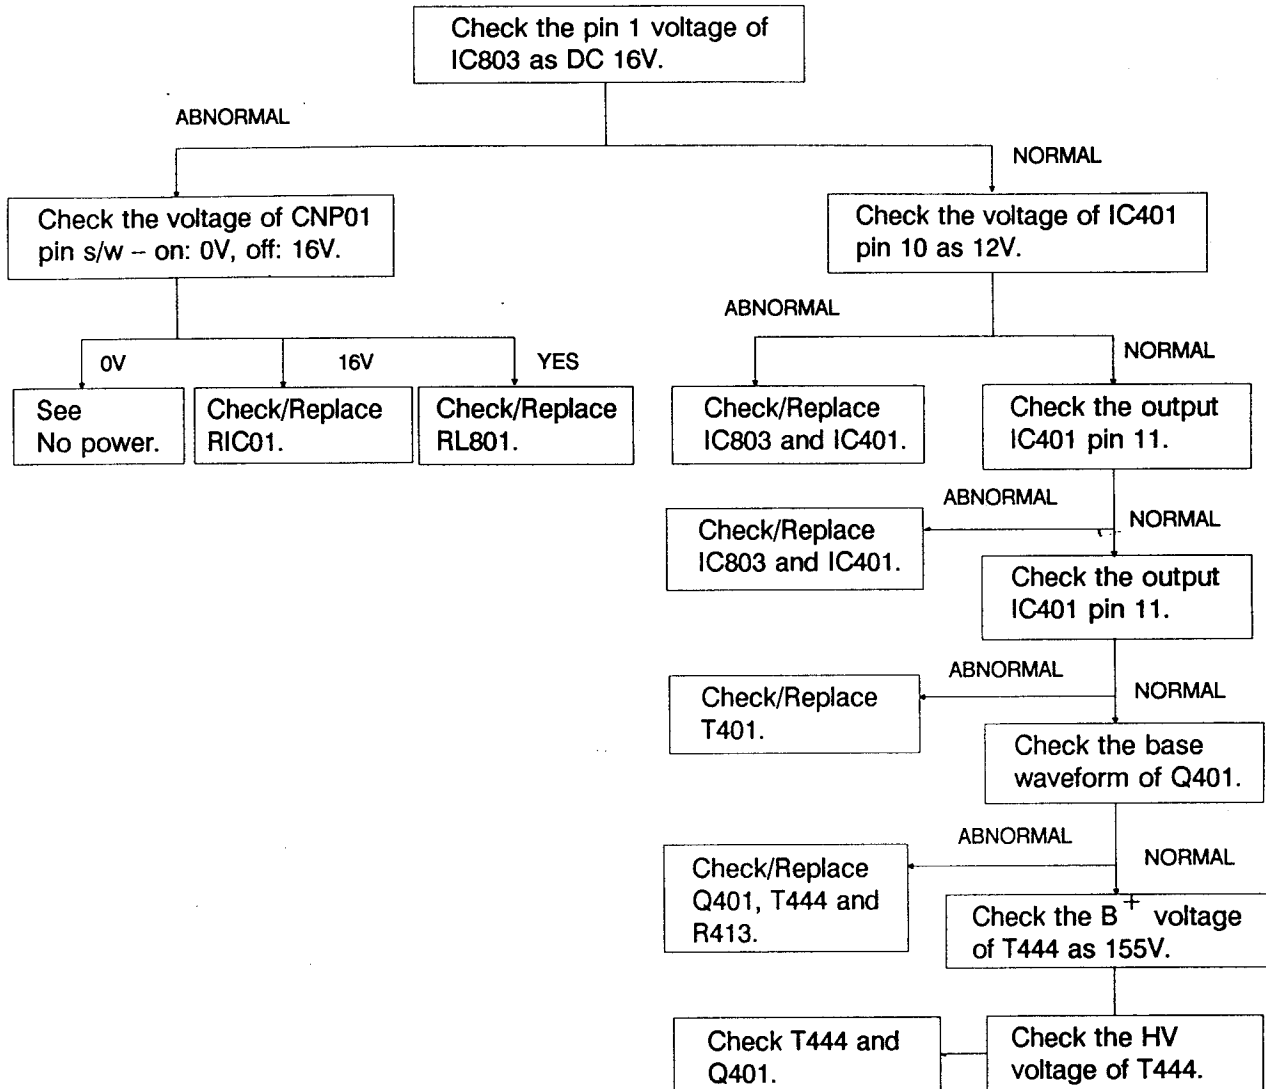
Check the pin 1 voltage of IC803 as DC 16V.

ABNORMAL

NORMAL

Check the voltage of CNP01 pin s/w – on: 0V, off: 16V.

0V

16V

YES

See No power.

Check/Replace RIC01.

Check/Replace RL801.

Check the voltage of IC401 pin 10 as 12V.

ABNORMAL

NORMAL

Check/Replace IC803 and IC401.

Check the output IC401 pin 11.

ABNORMAL

NORMAL

Check/Replace IC803 and IC401.

Check the output IC401 pin 11.

ABNORMAL

NORMAL

Check/Replace T401.

Check the base waveform of Q401.

ABNORMAL

NORMAL

Check/Replace Q401, T444 and R413.

Check the B$^+$ voltage of T444 as 155V.

Check T444 and Q401.

Check the HV voltage of T444.